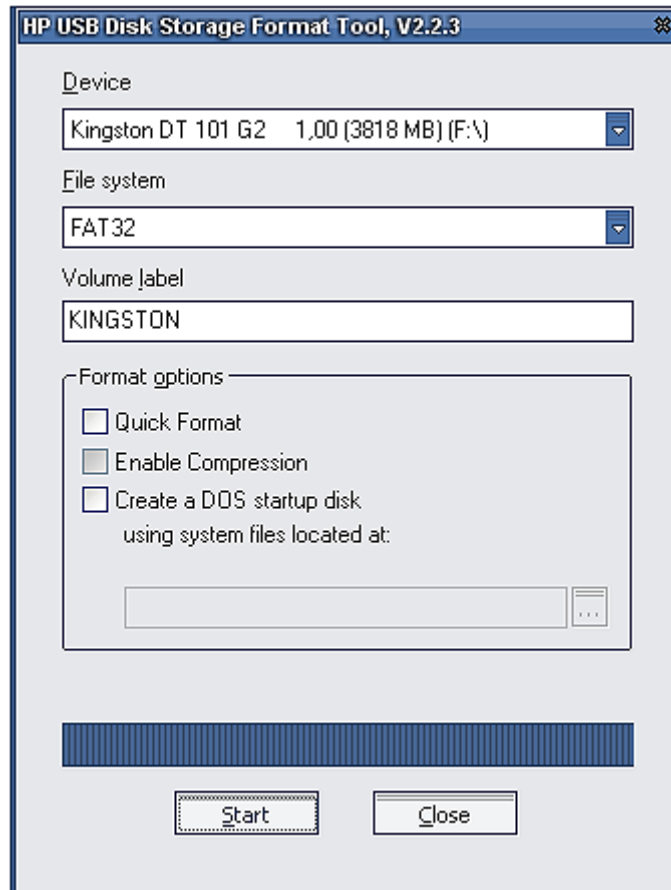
HP USB Disk Storage Format Tool, V2.2.3

Device

Kingston DT 101 G2 1,00 (3818 MB) (F:\)

File system

FAT32

Volume label

KINGSTON

Format options

Quick Format

Enable Compression

Create a DOS startup disk using system files located at:

...

Start

Close